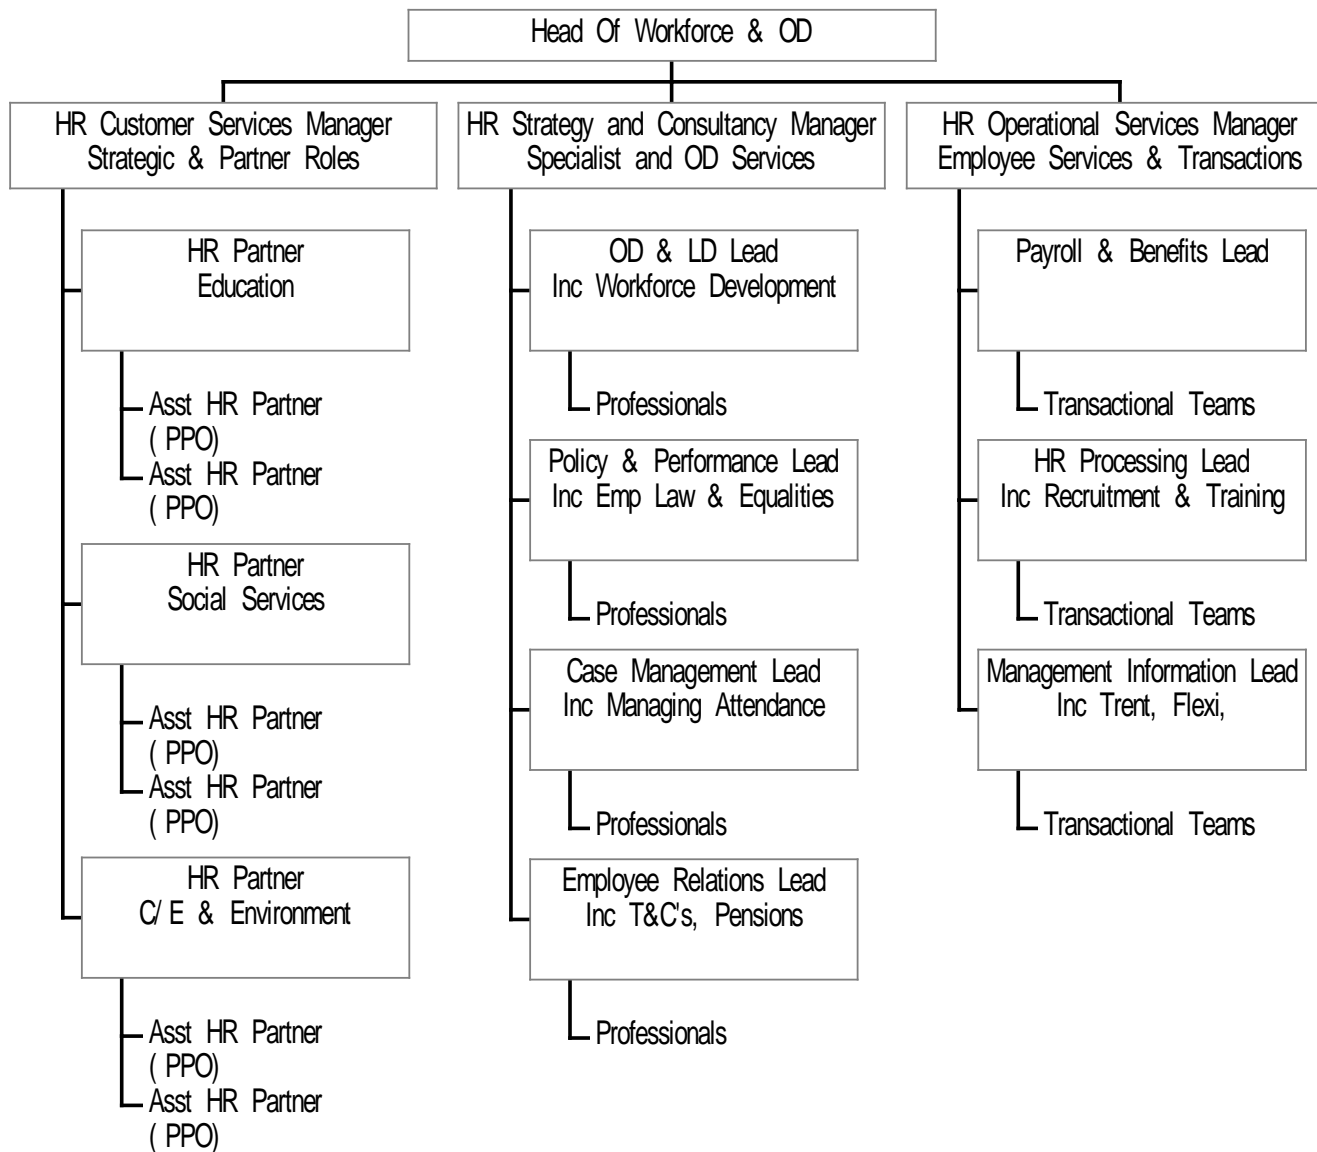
Head Of Workforce & OD

HR Customer Services Manager
Strategic & Partner Roles

HR Partner
Education

Asst HR Partner ( PPO)
Asst HR Partner ( PPO)

HR Partner
Social Services

Asst HR Partner ( PPO)
Asst HR Partner ( PPO)

HR Partner
C/ E & Environment

Asst HR Partner ( PPO)
Asst HR Partner ( PPO)

HR Strategy and Consultancy Manager
Specialist and OD Services

OD & LD Lead
Inc Workforce Development

Professionals

Policy & Performance Lead
Inc Emp Law & Equalities

Professionals

Case Management Lead
Inc Managing Attendance

Professionals

Employee Relations Lead
Inc T&C's, Pensions

Professionals

HR Operational Services Manager
Employee Services & Transactions

Payroll & Benefits Lead

Transactional Teams

HR Processing Lead
Inc Recruitment & Training

Transactional Teams

Management Information Lead
Inc Trent, Flexi,

Transactional Teams